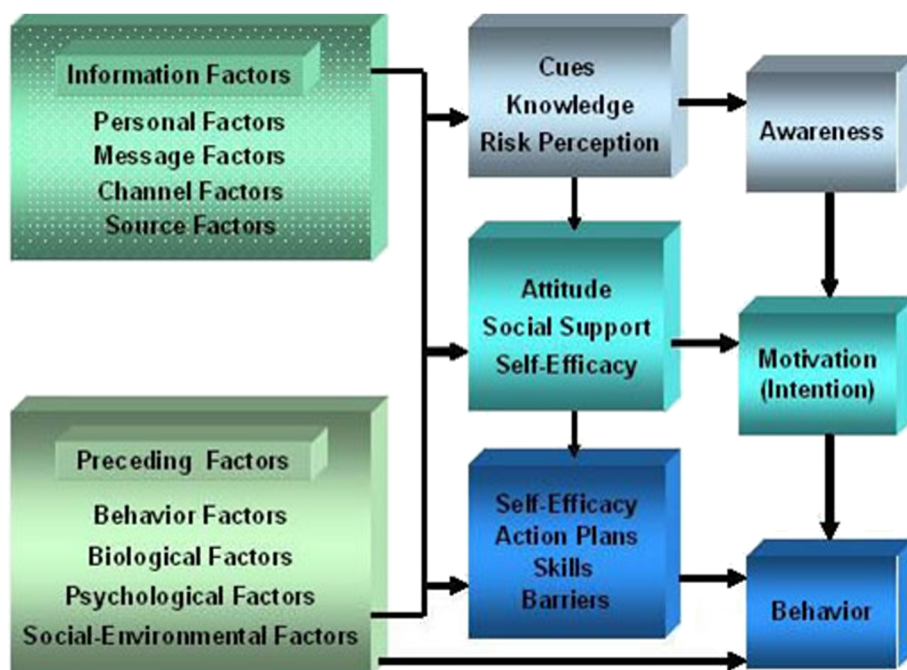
Information Factors

Personal Factors
Message Factors
Channel Factors
Source Factors

Preceding Factors

Behavior Factors
Biological Factors
Psychological Factors
Social-Environmental Factors

Cues
Knowledge
Risk Perception

Attitude
Social Support
Self-Efficacy

Self-Efficacy
Action Plans
Skills
Barriers

Awareness

Motivation
(Intention)

Behavior